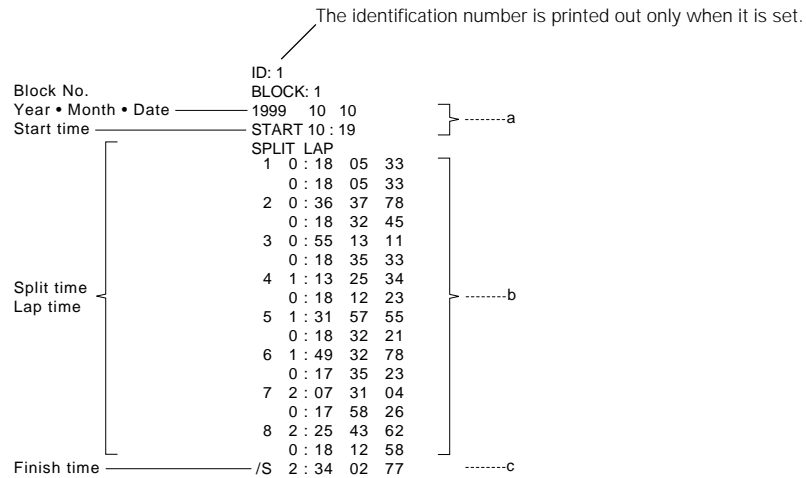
The identification number is printed out only when it is set.

ID: 1
Block No. BLOCK: 1
Year • Month • Date 1999 10 10
Start time START 10 : 19
SPLIT LAP
1 0 : 18 05 33
0 : 18 05 33
2 0 : 36 37 78
0 : 18 32 45
3 0 : 55 13 11
0 : 18 35 33
4 1 : 13 25 34
0 : 18 12 23
5 1 : 31 57 55
0 : 18 32 21
6 1 : 49 32 78
0 : 17 35 23
7 2 : 07 31 04
0 : 17 58 26
8 2 : 25 43 62
0 : 18 12 58
Finish time /S 2 : 34 02 77

a
Split time
Lap time
b
c